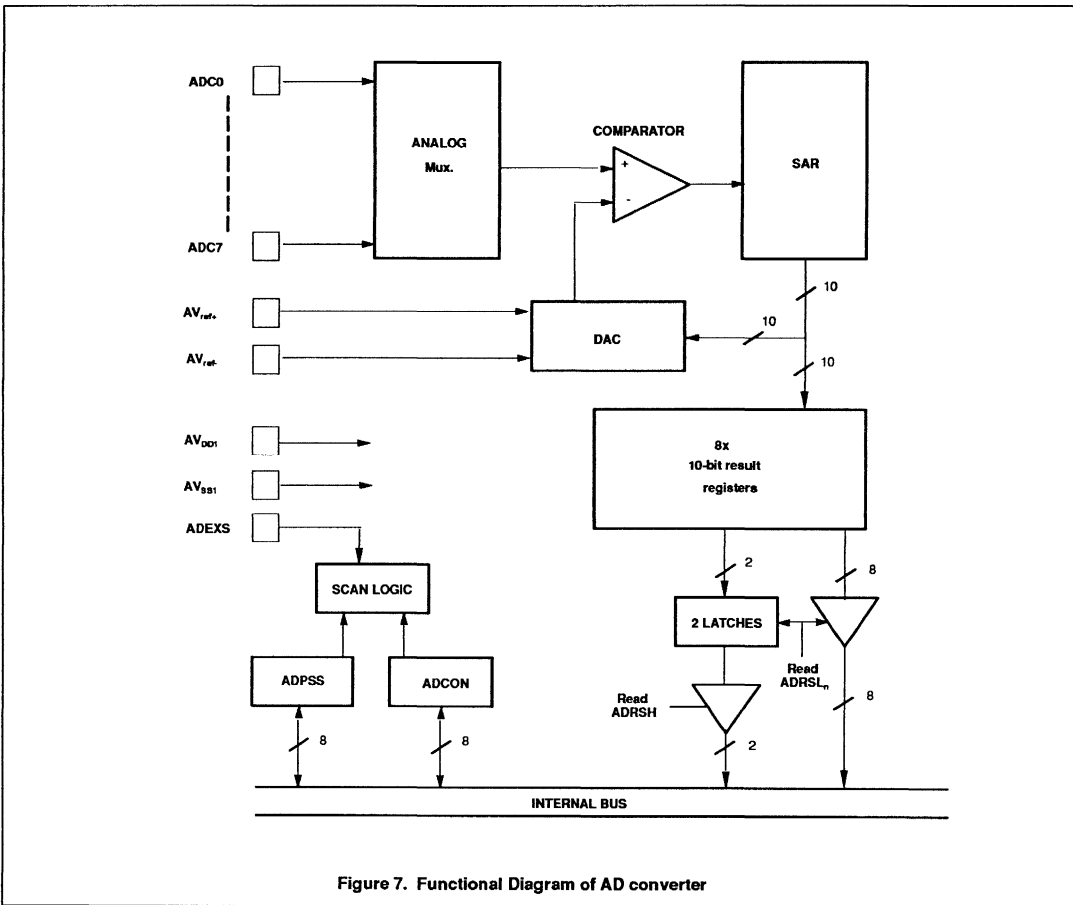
ADC0

ADC7

ANALOG Mux.

COMPARATOR

+

-

SAR

10

$AV_{ref+}$

$AV_{ref-}$

DAC

10

10

$AV_{DD1}$

$AV_{SS1}$

ADEXS

8x 10-bit result registers

SCAN LOGIC

2

8

2 LATCHES

Read $ADRSL_n$

ADPSS

ADCON

Read ADRSH

8

8

8

2

INTERNAL BUS

Figure 7. Functional Diagram of AD converter